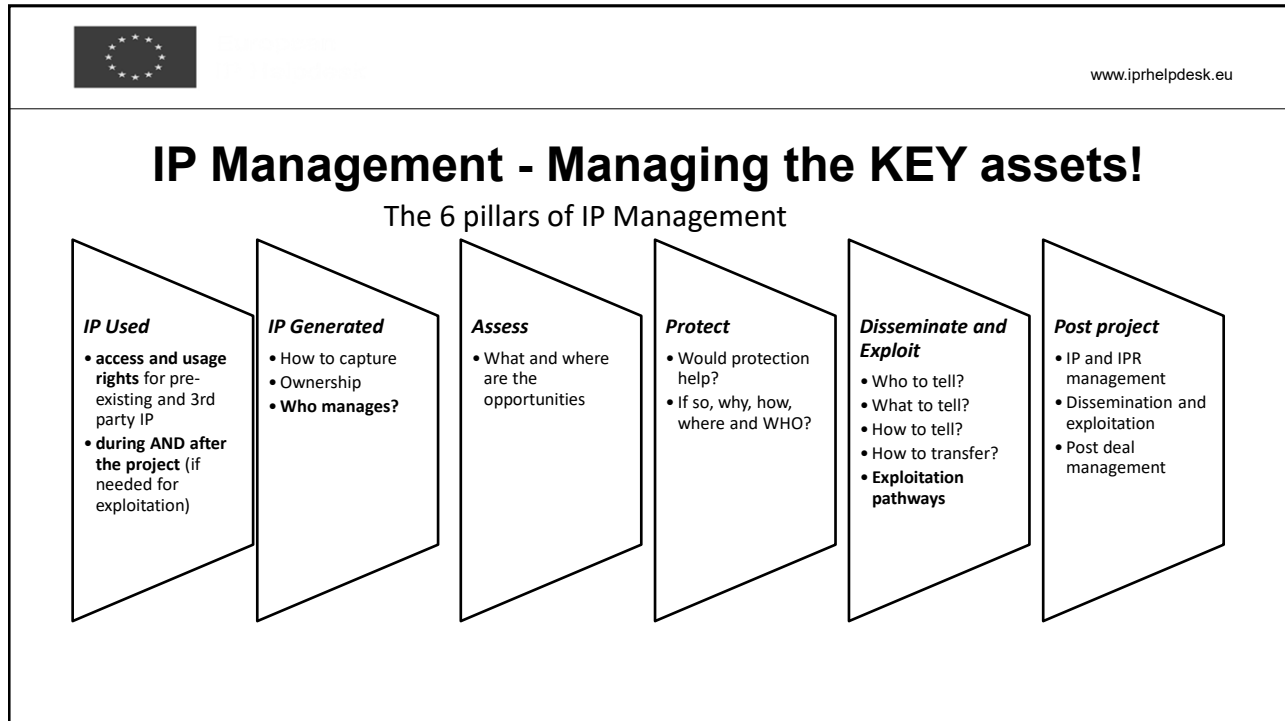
www.iprhelpdesk.eu

IP Management - Managing the KEY assets!

The 6 pillars of IP Management

IP Used
• access and usage rights for pre-existing and 3rd party IP
• during AND after the project (if needed for exploitation)

IP Generated
• How to capture
• Ownership
• Who manages?

Assess
• What and where are the opportunities

Protect
• Would protection help?
• If so, why, how, where and WHO?

Disseminate and Exploit
• Who to tell?
• What to tell?
• How to tell?
• How to transfer?
• Exploitation pathways

Post project
• IP and IPR management
• Dissemination and exploitation
• Post deal management